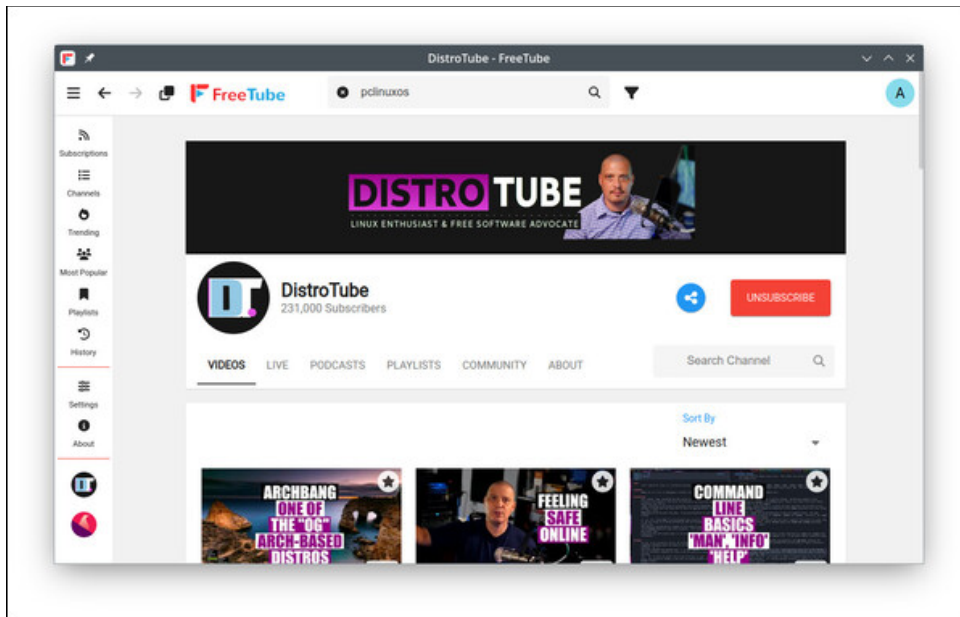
DistroTube - FreeTube

FreeTube

pclinuxos

A

Subscriptions

Channels

Trending

Most Popular

Playlists

History

Settings

About

DISTRO TUBE

LINUX ENTHUSIAST & FREE SOFTWARE ADVOCATE

DistroTube
231,000 Subscribers

UNSUBSCRIBE

VIDEOS LIVE PODCASTS PLAYLISTS COMMUNITY ABOUT

Search Channel

Sort By
Newest

ARCHBANG ONE OF THE "OG" ARCH-BASED DISTROS

FEELING SAFE ONLINE

COMMAND LINE BASICS 'MAN', 'INFO' 'HELP'